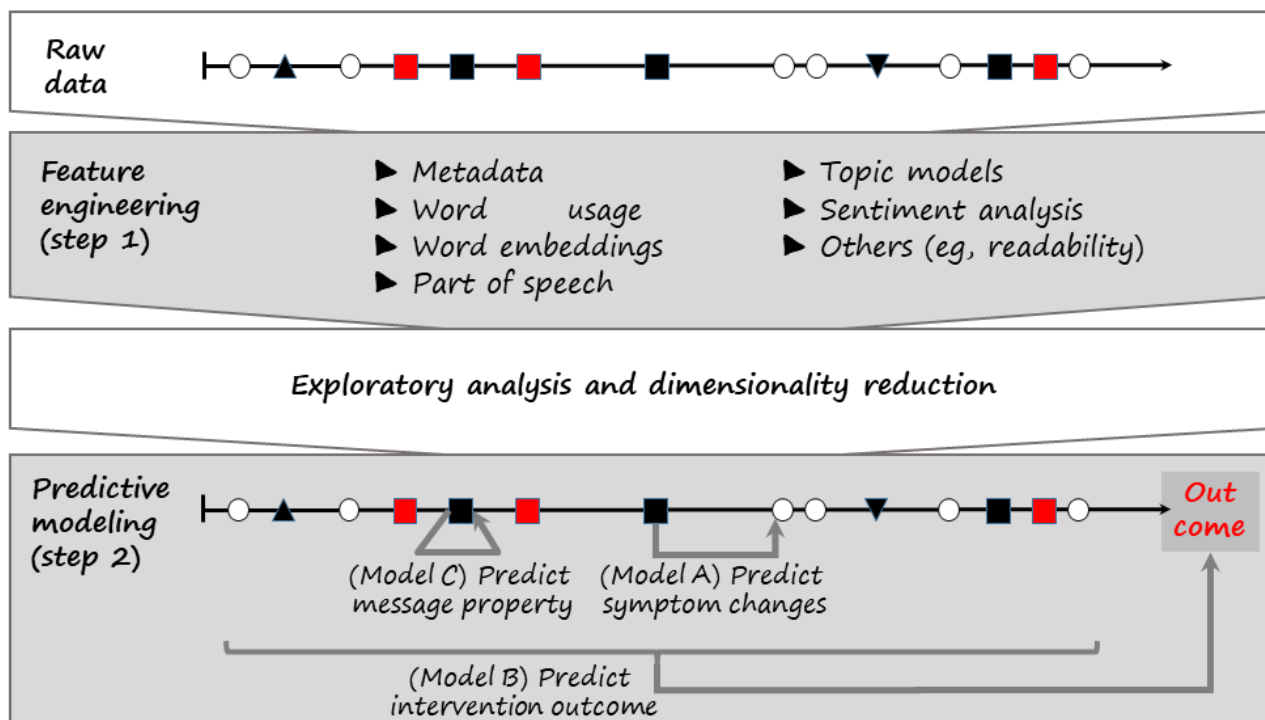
Raw data

Feature engineering (step 1)

Metadata
Word usage
Word embeddings
Part of speech

Topic models
Sentiment analysis
Others (eg, readability)

Exploratory analysis and dimensionality reduction

Predictive modeling (step 2)

Out come

(Model C) Predict message property

(Model A) Predict symptom changes

(Model B) Predict intervention outcome